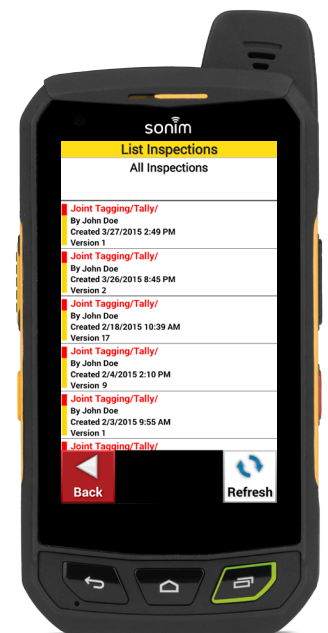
sonim

List Inspections

All Inspections

Joint Tagging/Tally/
By John Doe
Created 3/27/2015 2:49 PM
Version 1

Joint Tagging/Tally/
By John Doe
Created 3/26/2015 8:45 PM
Version 2

Joint Tagging/Tally/
By John Doe
Created 2/18/2015 10:39 AM
Version 17

Joint Tagging/Tally/
By John Doe
Created 2/4/2015 2:10 PM
Version 9

Joint Tagging/Tally/
By John Doe
Created 2/3/2015 9:55 AM
Version 1

Joint Tagging/Tally/

Back

Refresh